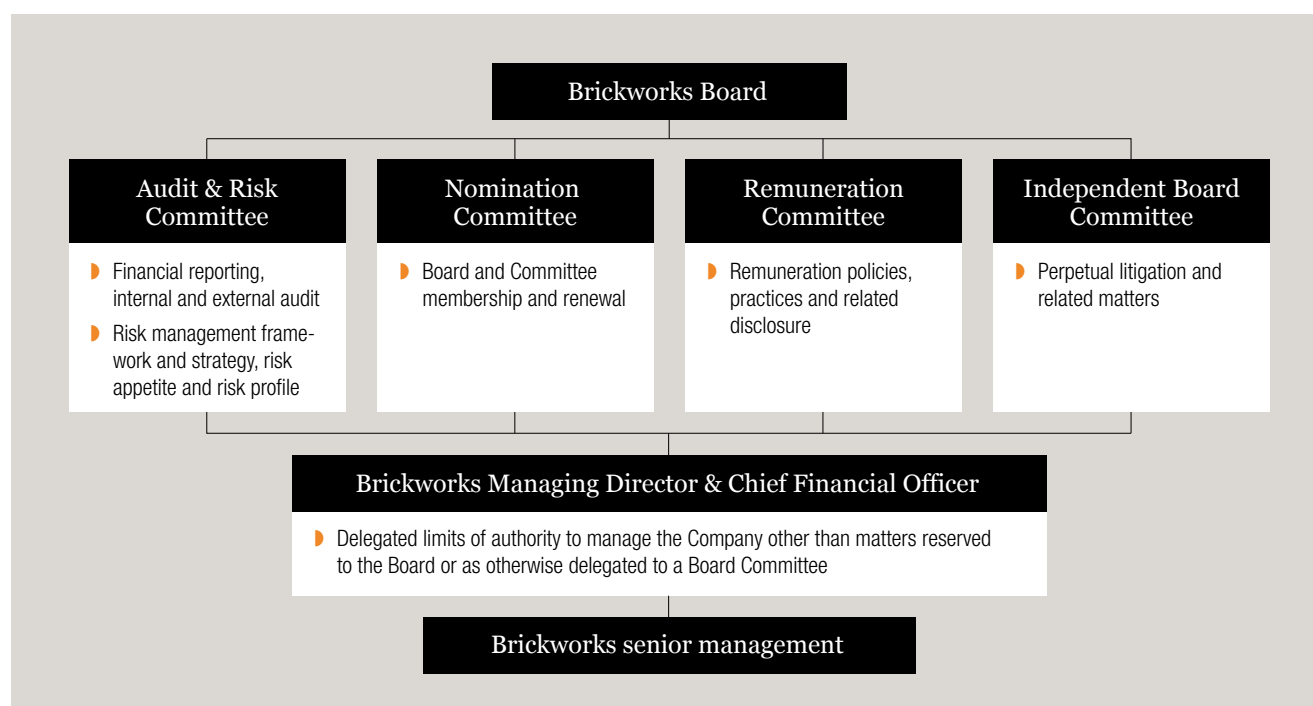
Brickworks Board

Audit & Risk Committee

Financial reporting, internal and external audit

Risk management framework and strategy, risk appetite and risk profile

Nomination Committee

Board and Committee membership and renewal

Remuneration Committee

Remuneration policies, practices and related disclosure

Independent Board Committee

Perpetual litigation and related matters

Brickworks Managing Director & Chief Financial Officer

Delegated limits of authority to manage the Company other than matters reserved to the Board or as otherwise delegated to a Board Committee

Brickworks senior management